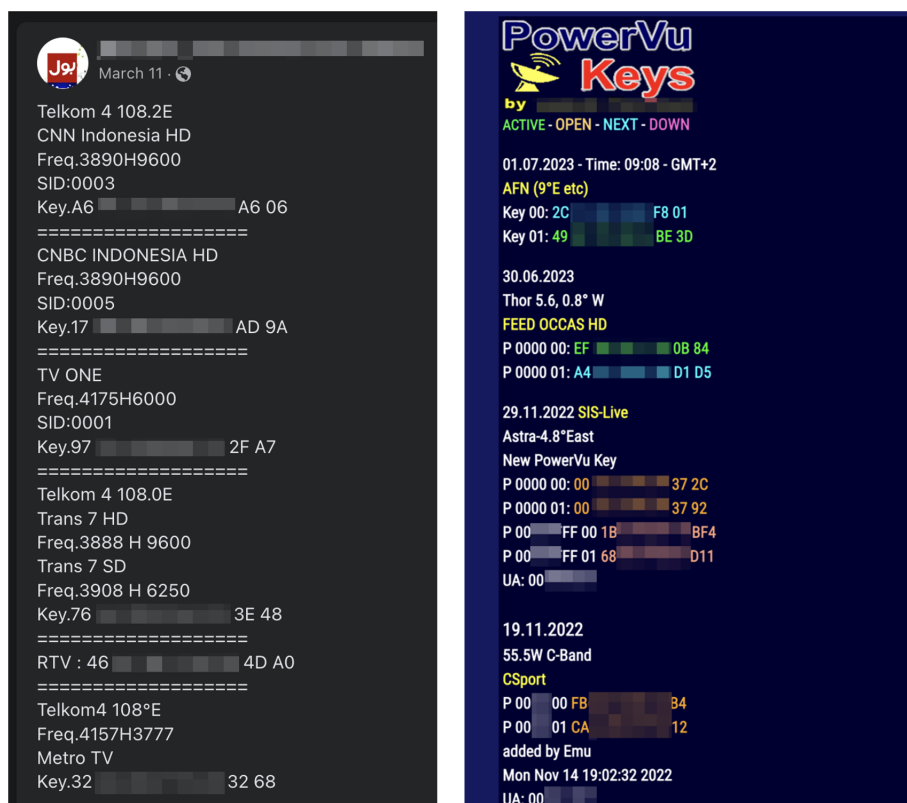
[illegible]
March 11 ·

Telkom 4 108.2E
CNN Indonesia HD
Freq.3890H9600
SID:0003
Key.A6 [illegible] A6 06
===================
CNBC INDONESIA HD
Freq.3890H9600
SID:0005
Key.17 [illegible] AD 9A
===================
TV ONE
Freq.4175H6000
SID:0001
Key.97 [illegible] 2F A7
===================
Telkom 4 108.0E
Trans 7 HD
Freq.3888 H 9600
Trans 7 SD
Freq.3908 H 6250
Key.76 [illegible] 3E 48
===================
RTV : 46 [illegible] 4D A0
===================
Telkom4 108°E
Freq.4157H3777
Metro TV
Key.32 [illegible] 32 68

PowerVu Keys
by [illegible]
ACTIVE - OPEN - NEXT - DOWN

01.07.2023 - Time: 09:08 - GMT+2
AFN (9°E etc)
Key 00: 2C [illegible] F8 01
Key 01: 49 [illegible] BE 3D

30.06.2023
Thor 5.6, 0.8° W
FEED OCCAS HD
P 0000 00: EF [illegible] 0B 84
P 0000 01: A4 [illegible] D1 D5

29.11.2022 SIS-Live
Astra-4.8°East
New PowerVu Key
P 0000 00: 00 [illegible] 37 2C
P 0000 01: 00 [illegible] 37 92
P 00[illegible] FF 00 1B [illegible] BF4
P 00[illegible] FF 01 68 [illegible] D11
UA: 00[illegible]

19.11.2022
55.5W C-Band
CSport
P 00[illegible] 00 FB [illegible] B4
P 00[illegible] 01 CA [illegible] 12
added by Emu
Mon Nov 14 19:02:32 2022
UA: 00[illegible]